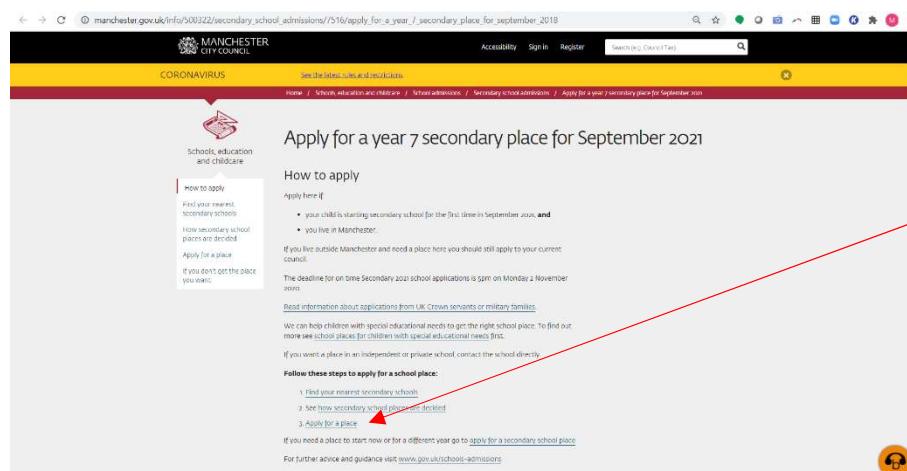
manchester.gov.uk/info/500322/secondary_school_admissions/7516/apply_for_a_year_7_secondary_place_for_september_2018

MANCHESTER CITY COUNCIL

Accessibility Sign in Register Search (e.g. Council Tax)

CORONAVIRUS See the latest rules and restrictions.

Home / Schools, education and childcare / School admissions / Secondary school admissions / Apply for a year 7 secondary place for September 2021

Schools, education and childcare

How to apply
Find your nearest secondary schools
How secondary school places are decided
Apply for a place
If you don't get the place you want

Apply for a year 7 secondary place for September 2021

How to apply

Apply here if:

• your child is starting secondary school for the first time in September 2021, and
• you live in Manchester.

If you live outside Manchester and need a place here you should still apply to your current council.

The deadline for on time Secondary 2021 school applications is 5pm on Monday 2 November 2020.

Read information about applications from UK Crown servants or military families.

We can help children with special educational needs to get the right school place. To find out more see school places for children with special educational needs first.

If you want a place in an independent or private school, contact the school directly.

Follow these steps to apply for a school place:

1. Find your nearest secondary schools
2. See how secondary school places are decided
3. Apply for a place

If you need a place to start now or for a different year go to apply for a secondary school place

For further advice and guidance visit www.gov.uk/schools-admissions